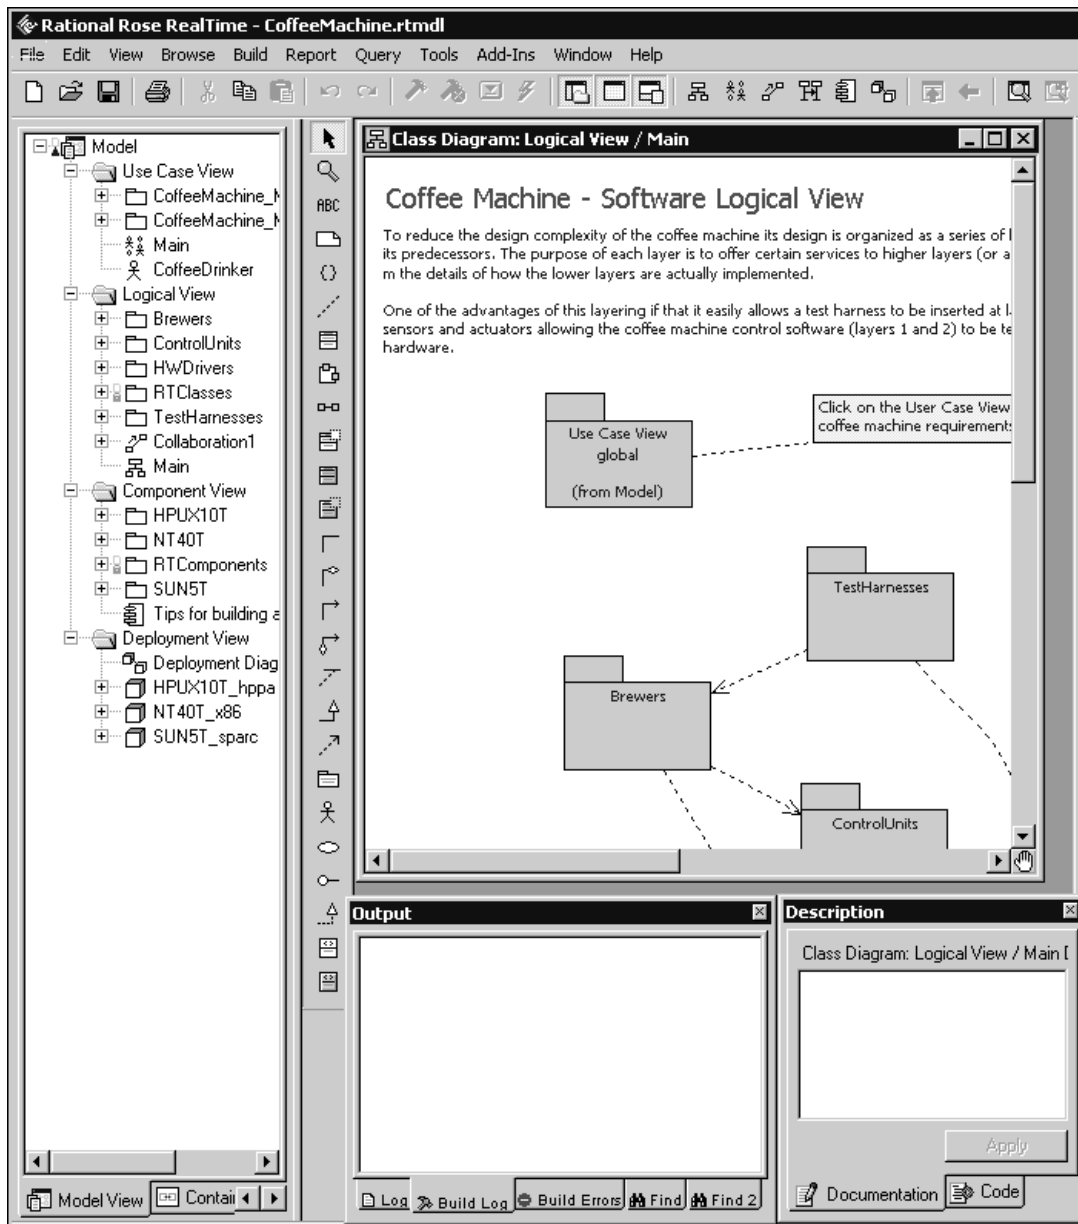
Rational Rose RealTime - CoffeeMachine.rtmdl

File Edit View Browse Build Report Query Tools Add-Ins Window Help

Model
Use Case View
CoffeeMachine_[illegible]
CoffeeMachine_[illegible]
Main
CoffeeDrinker
Logical View
Brewers
ControlUnits
HWDrivers
RTClasses
TestHarnesses
Collaboration1
Main
Component View
HPUX10T
NT40T
RTComponents
SUN5T
Tips for building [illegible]
Deployment View
Deployment Diag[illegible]
HPUX10T_hppa
NT40T_x86
SUN5T_sparc

Model View | Contai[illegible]

ABC

Class Diagram: Logical View / Main

Coffee Machine - Software Logical View

To reduce the design complexity of the coffee machine its design is organized as a series of l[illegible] its predecessors. The purpose of each layer is to offer certain services to higher layers (or a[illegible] m the details of how the lower layers are actually implemented.

One of the advantages of this layering if that it easily allows a test harness to be inserted at l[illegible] sensors and actuators allowing the coffee machine control software (layers 1 and 2) to be te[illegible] hardware.

Use Case View
global
(from Model)

Click on the User Case View
coffee machine requirements

TestHarnesses

Brewers

ControlUnits

Output

Log | Build Log | Build Errors | Find | Find 2

Description

Class Diagram: Logical View / Main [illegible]

Apply

Documentation | Code